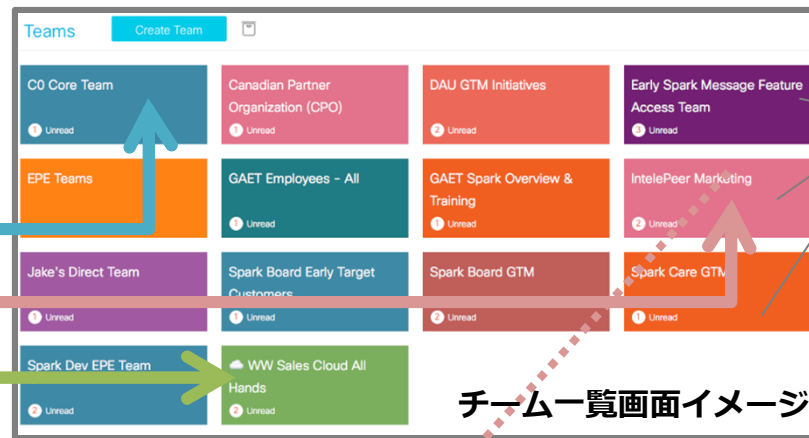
Teams

Create Team

C0 Core Team
1 Unread

Canadian Partner Organization (CPO)
1 Unread

DAU GTM Initiatives
2 Unread

Early Spark Message Feature Access Team
3 Unread

EPE Teams

GAET Employees - All
1 Unread

GAET Spark Overview & Training
1 Unread

IntelePeer Marketing
2 Unread

Jake's Direct Team
1 Unread

Spark Board Early Target Customers
1 Unread

Spark Board GTM
2 Unread

Spark Care GTM
1 Unread

Spark Dev EPE Team
2 Unread

WW Sales Cloud All Hands
2 Unread

チーム一覧画面イメージ